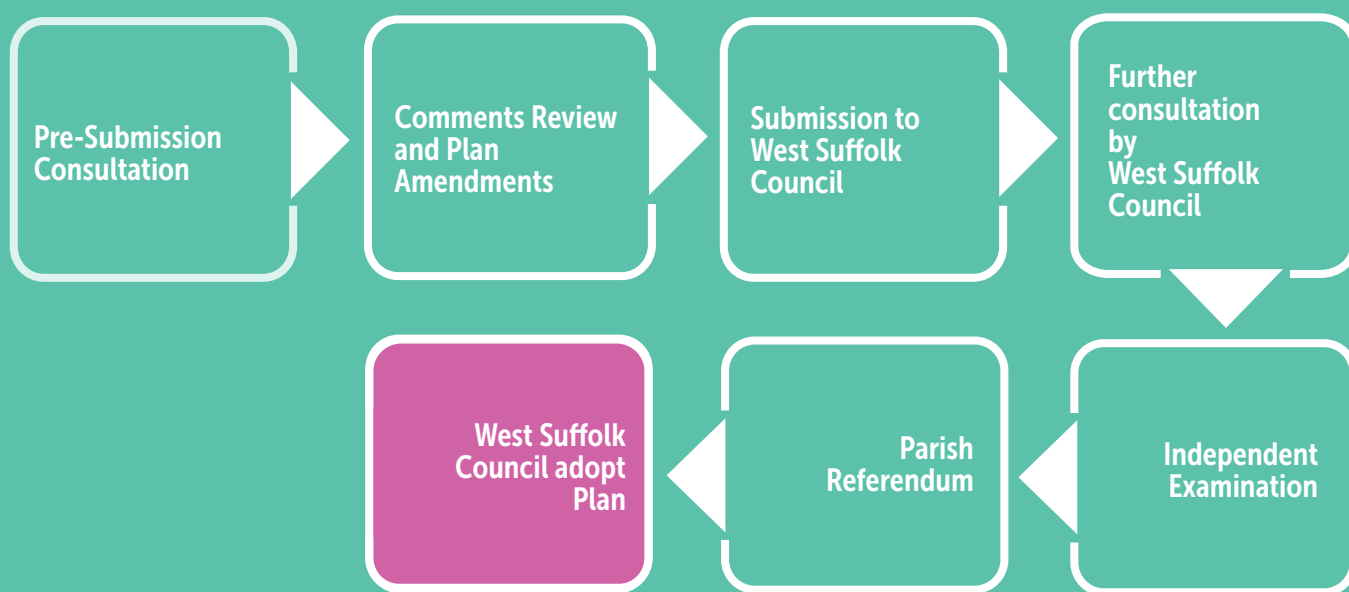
Pre-Submission Consultation

Comments Review and Plan Amendments

Submission to West Suffolk Council

Further consultation by West Suffolk Council

Independent Examination

Parish Referendum

West Suffolk Council adopt Plan